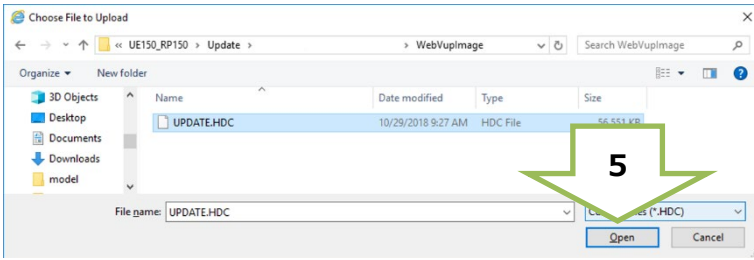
Choose File to Upload

« UE150_RP150 › Update › WebVupImage

Search WebVupImage

Organize ▾ New folder

3D Objects
Desktop
Documents
Downloads
model

| Name | Date modified | Type | Size |
|---|---|---|---|
| UPDATE.HDC | 10/29/2018 9:27 AM | HDC File | 56,551 KB |

5

File name: UPDATE.HDC

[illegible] (*.HDC)

Open Cancel